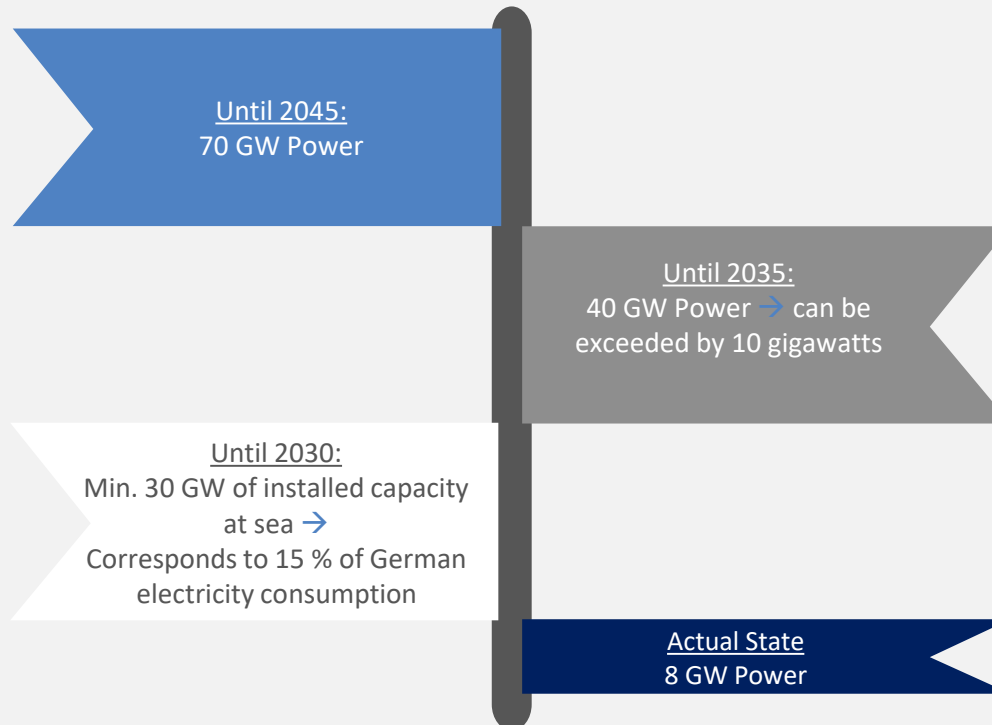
Until 2045:
70 GW Power

Until 2035:
40 GW Power → can be exceeded by 10 gigawatts

Until 2030:
Min. 30 GW of installed capacity at sea →
Corresponds to 15 % of German electricity consumption

Actual State
8 GW Power